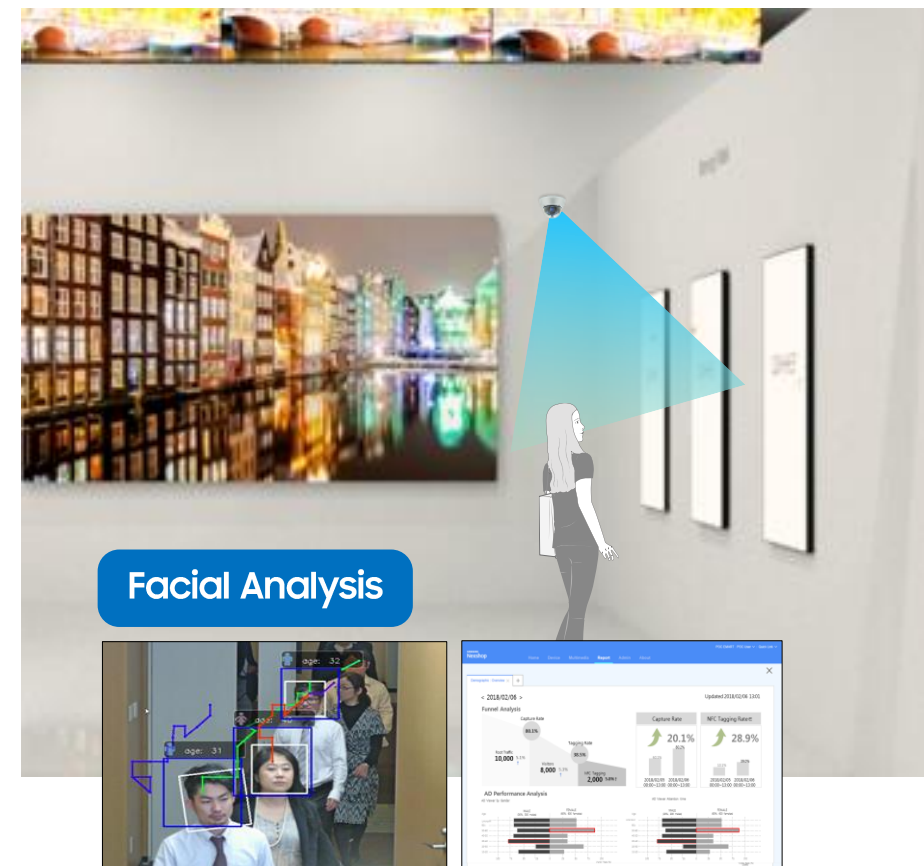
Facial Analysis

age: 32

age: 31

< 2018/02/06 >

Updated 2018/02/06 13:01

Funnel Analysis

Capture Rate

Tagging Rate

10,000

8,000

2,000

Capture Rate

20.1%

NFC Tagging Rate

28.9%

AD Performance Analysis